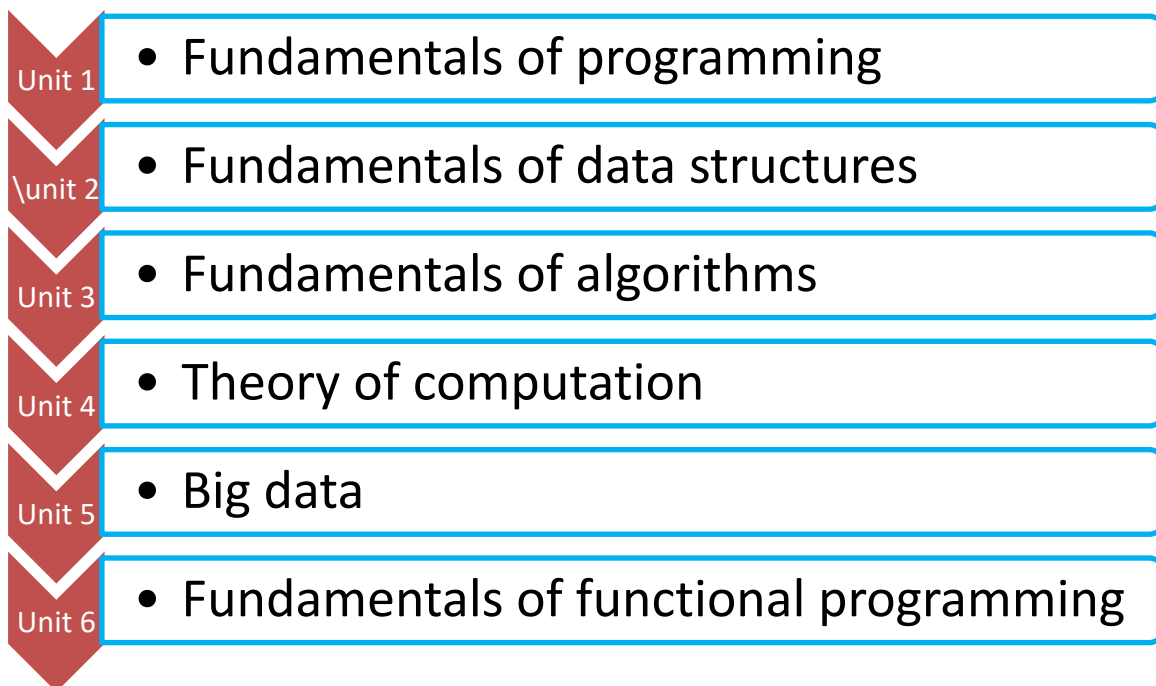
Unit 1
• Fundamentals of programming

\unit 2
• Fundamentals of data structures

Unit 3
• Fundamentals of algorithms

Unit 4
• Theory of computation

Unit 5
• Big data

Unit 6
• Fundamentals of functional programming